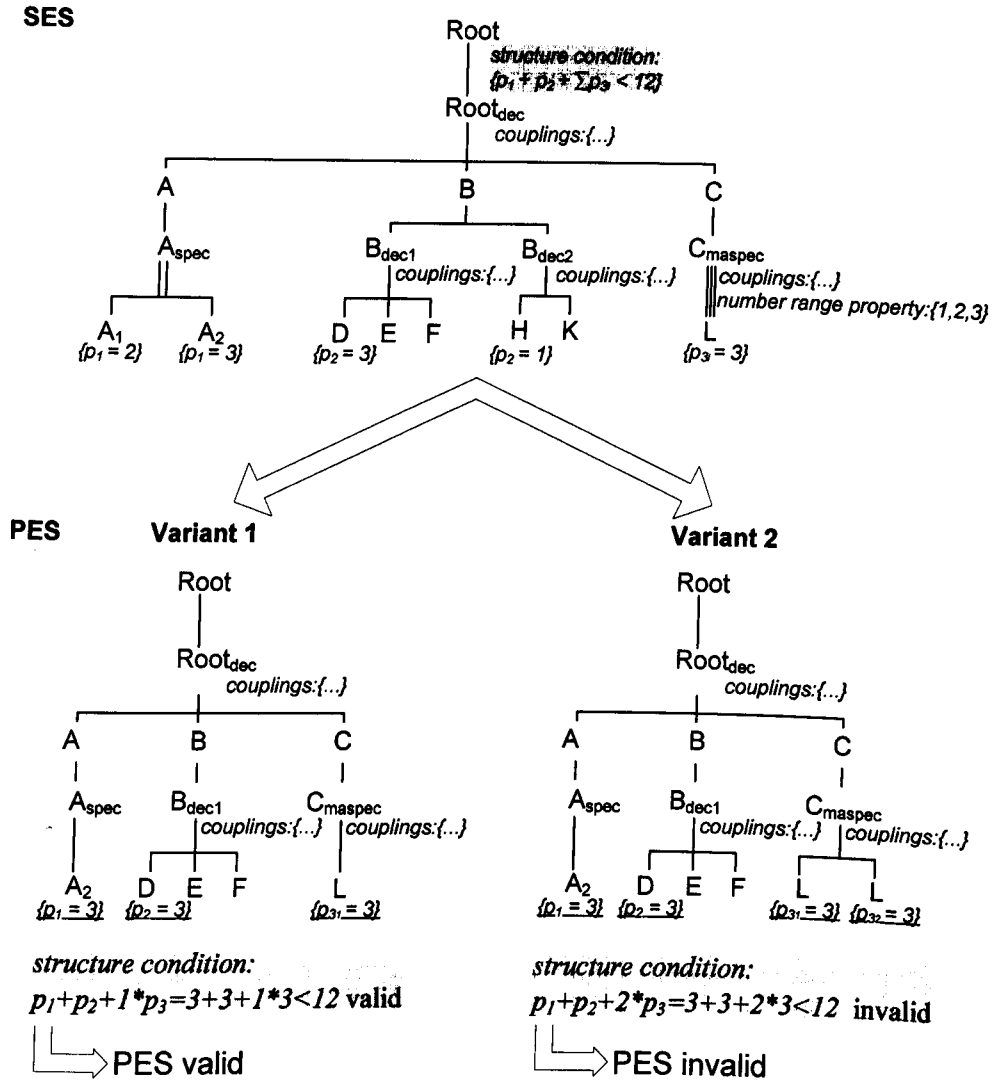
SES

Root
structure condition:
$\{p_1 + p_2 * \sum p_3 < 12\}$
Root$_{dec}$
couplings:{...}

A
A$_{spec}$
A$_1$
$\{p_1 = 2\}$
A$_2$
$\{p_1 = 3\}$

B
B$_{dec1}$
couplings:{...}
D
$\{p_2 = 3\}$
E
F
B$_{dec2}$
couplings:{...}
H
$\{p_2 = 1\}$
K

C
C$_{maspec}$
couplings:{...}
number range property:{1,2,3}
L
$\{p_3 = 3\}$

PES

Variant 1

Root
Root$_{dec}$
couplings:{...}
A
A$_{spec}$
A$_2$
$\{p_1 = 3\}$
B
B$_{dec1}$
couplings:{...}
D
$\{p_2 = 3\}$
E
F
C
C$_{maspec}$
couplings:{...}
L
$\{p_{31} = 3\}$

structure condition:
$p_1+p_2+1*p_3=3+3+1*3<12$ valid
PES valid

Variant 2

Root
Root$_{dec}$
couplings:{...}
A
A$_{spec}$
A$_2$
$\{p_1 = 3\}$
B
B$_{dec1}$
couplings:{...}
D
$\{p_2 = 3\}$
E
F
C
C$_{maspec}$
couplings:{...}
L
$\{p_{31} = 3\}$
L
$\{p_{32} = 3\}$

structure condition:
$p_1+p_2+2*p_3=3+3+2*3<12$ invalid
PES invalid